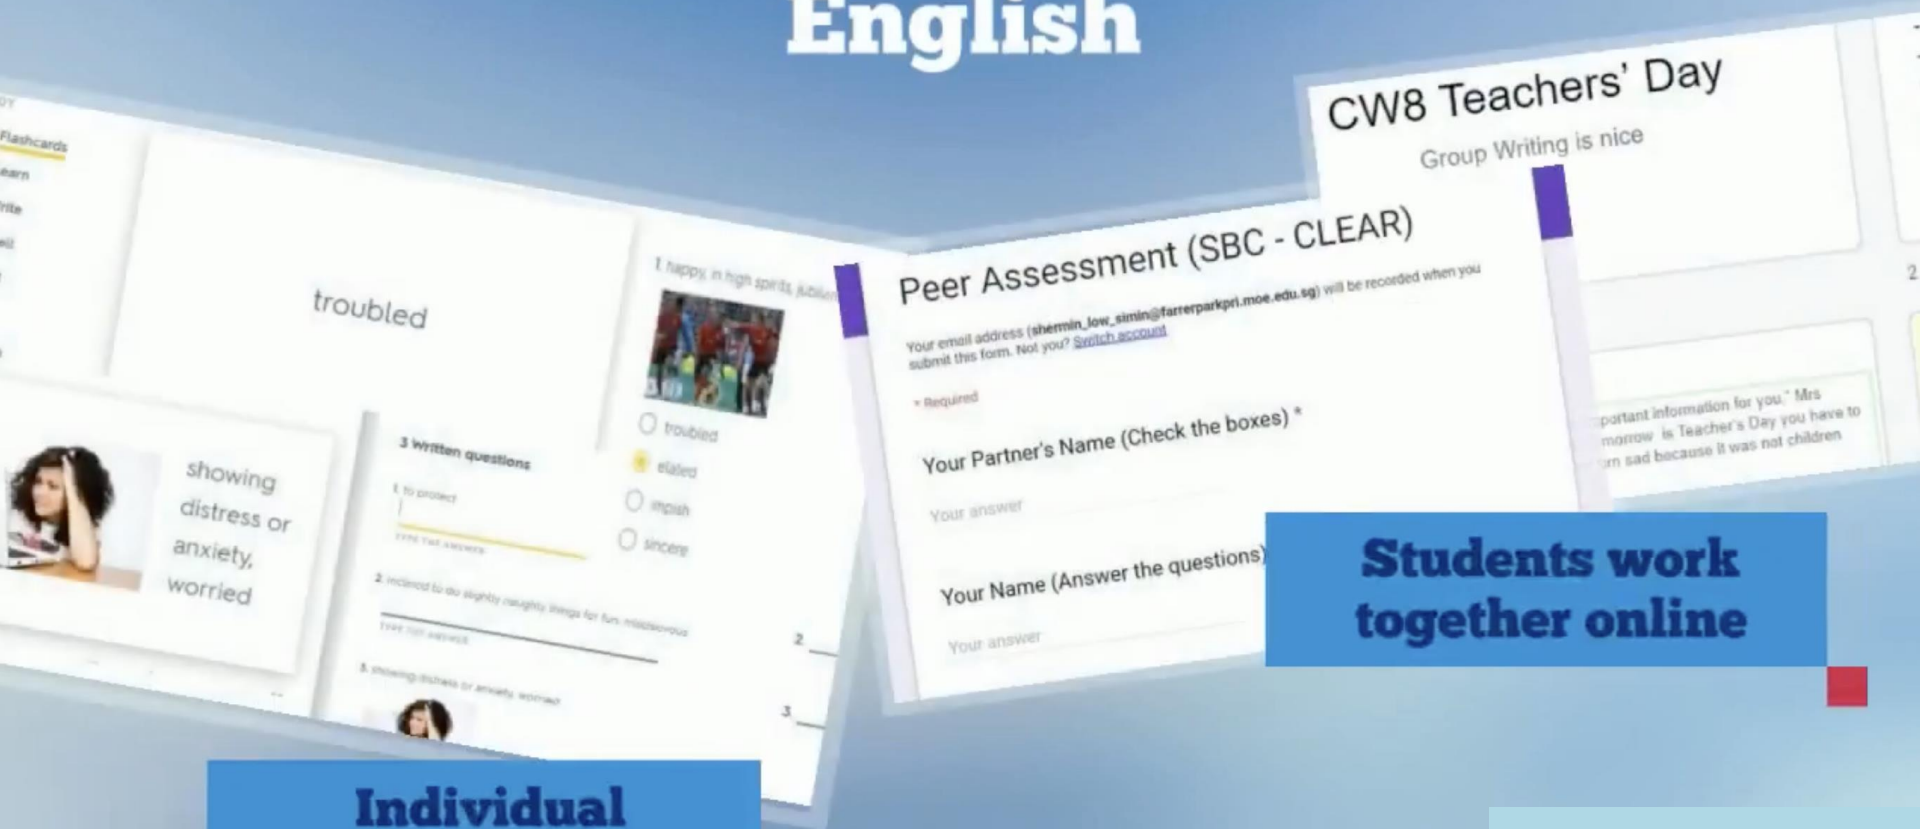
English

Flashcards
Learn
Write
Spell

troubled

showing distress or anxiety, worried

3 Written questions

1. to protect

TYPE THE ANSWER

2. inclined to do slightly naughty things for fun, mischievous

TYPE THE ANSWER

3. showing distress or anxiety, worried

1. happy, in high spirits, jubilant

troubled

elated

impish

sincere

2

3

Peer Assessment (SBC - CLEAR)

Your email address (shermin_low_simin@farrerparkpri.moe.edu.sg) will be recorded when you submit this form. Not you? Switch account

* Required

Your Partner's Name (Check the boxes) *

Your answer

Your Name (Answer the questions)

Your answer

CW8 Teachers' Day

Group Writing is nice

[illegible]portant information for you." Mrs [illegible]morrow is Teacher's Day you have to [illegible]n sad because it was not children

2

Students work together online

Individual